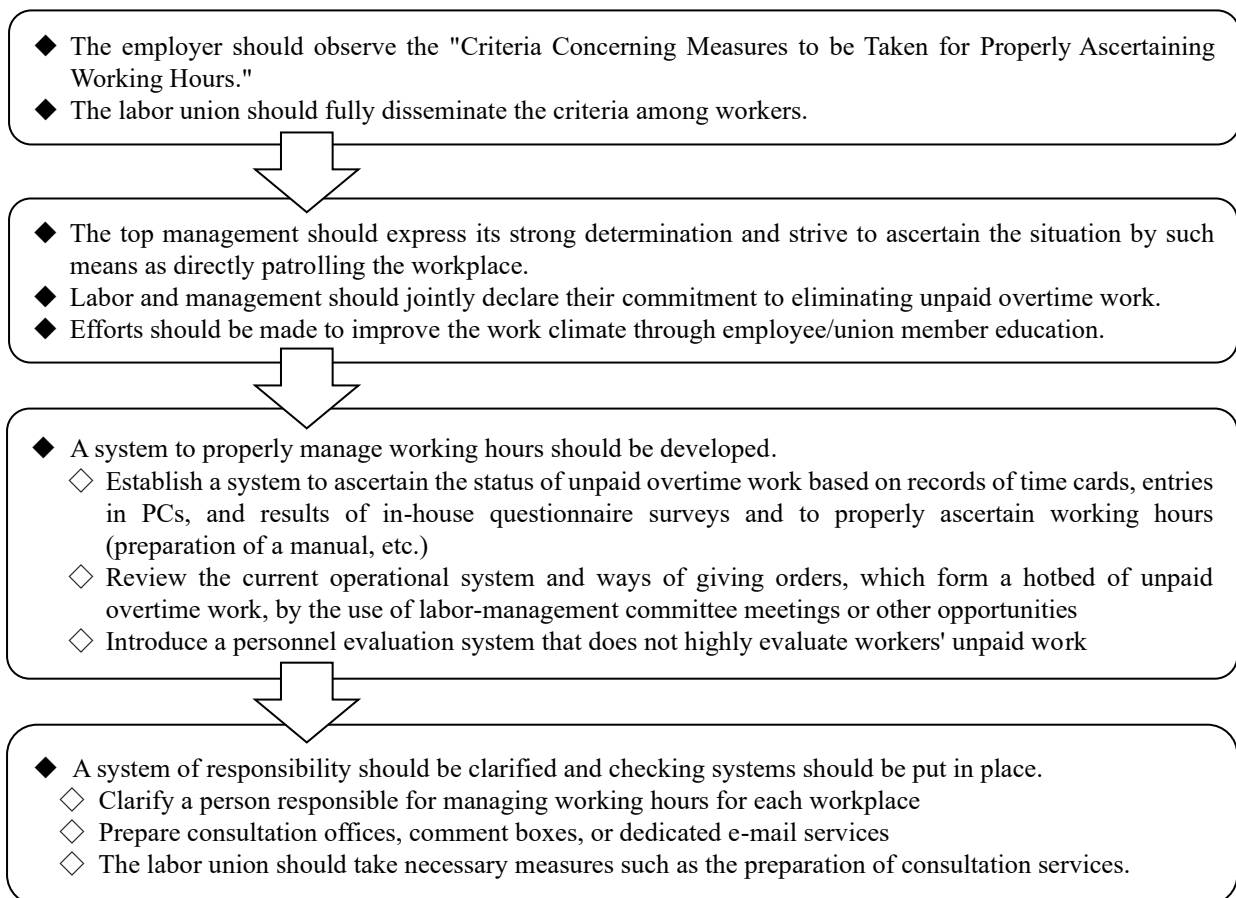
◆ The employer should observe the "Criteria Concerning Measures to be Taken for Properly Ascertaining Working Hours."
◆ The labor union should fully disseminate the criteria among workers.

◆ The top management should express its strong determination and strive to ascertain the situation by such means as directly patrolling the workplace.
◆ Labor and management should jointly declare their commitment to eliminating unpaid overtime work.
◆ Efforts should be made to improve the work climate through employee/union member education.

◆ A system to properly manage working hours should be developed.
◇ Establish a system to ascertain the status of unpaid overtime work based on records of time cards, entries in PCs, and results of in-house questionnaire surveys and to properly ascertain working hours (preparation of a manual, etc.)
◇ Review the current operational system and ways of giving orders, which form a hotbed of unpaid overtime work, by the use of labor-management committee meetings or other opportunities
◇ Introduce a personnel evaluation system that does not highly evaluate workers' unpaid work

◆ A system of responsibility should be clarified and checking systems should be put in place.
◇ Clarify a person responsible for managing working hours for each workplace
◇ Prepare consultation offices, comment boxes, or dedicated e-mail services
◇ The labor union should take necessary measures such as the preparation of consultation services.